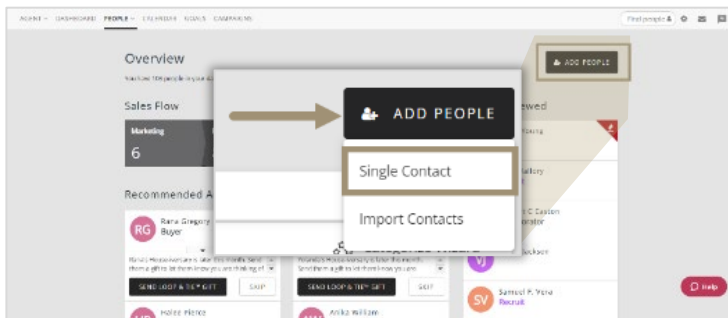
AGENT DASHBOARD PEOPLE CALENDAR GOALS CAMPAIGNS

Find people &

Overview

You have 109 people in your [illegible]

ADD PEOPLE

Sales Flow

Marketing

6

Recommended A

RG Rana Gregory Buyer

SEND LOOP & TIE GIFT

SKIP

SEND LOOP & TIE GIFT

SKIP

Halee Pierce

Anika William

ewed

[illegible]

SV Samuel P. Vera Recruit

Help

ADD PEOPLE

Single Contact

Import Contacts